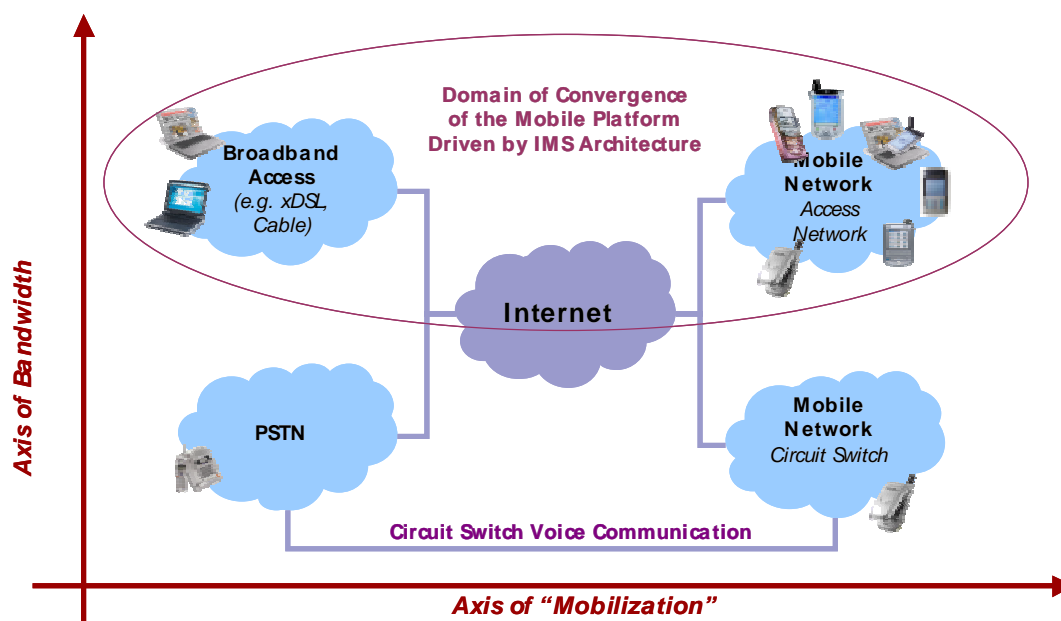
Domain of Convergence of the Mobile Platform Driven by IMS Architecture

Broadband Access (e.g. xDSL, Cable)

Mobile Network Access Network

Internet

PSTN

Mobile Network Circuit Switch

Circuit Switch Voice Communication

Axis of Bandwidth

Axis of "Mobilization"